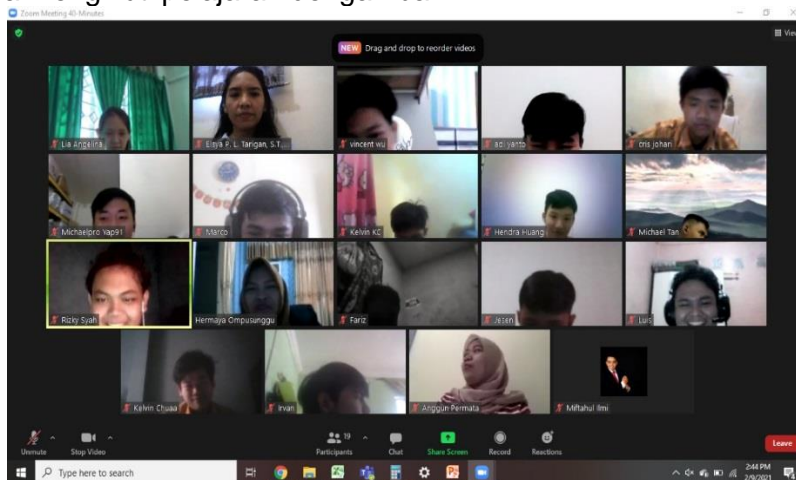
Zoom Meeting 40-Minutes

NEW Drag and drop to reorder videos

View

Lia Angelina
Elsya P. L. Tarigan, S.T...
vincent wu
adi yanto
cris johan
Michaelpro Yap91
Marco
Kelvin KC
Hendra Huang
Michael Tan
Rizky Syah
Hermaya Ompusunggu
Fariz
Jesen
Luis
Kelvin Chuaa
Irvan
Anggun Permata
Miftahul Ilmi

Unmute
Stop Video
19
Participants
Chat
Share Screen
Record
Reactions
Leave

Type here to search

2:44 PM
2/9/2021